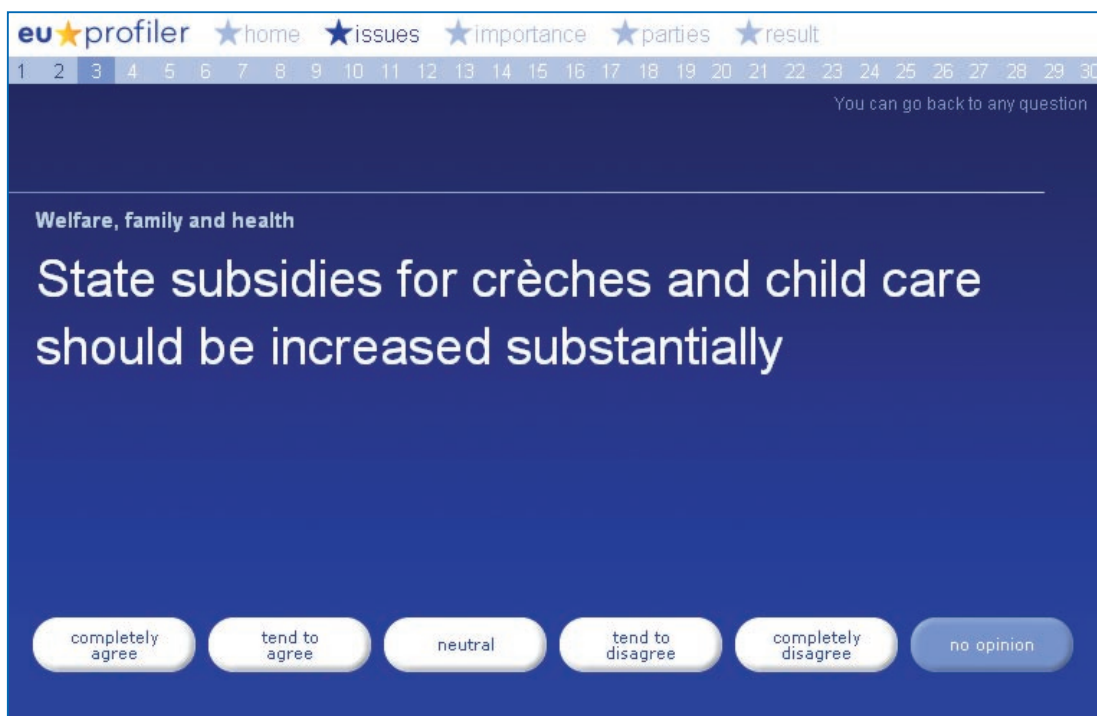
eu★profiler ★home ★issues ★importance ★parties ★result

1 2 3 4 5 6 7 8 9 10 11 12 13 14 15 16 17 18 19 20 21 22 23 24 25 26 27 28 29 30

You can go back to any question

Welfare, family and health

State subsidies for crèches and child care should be increased substantially

completely agree

tend to agree

neutral

tend to disagree

completely disagree

no opinion